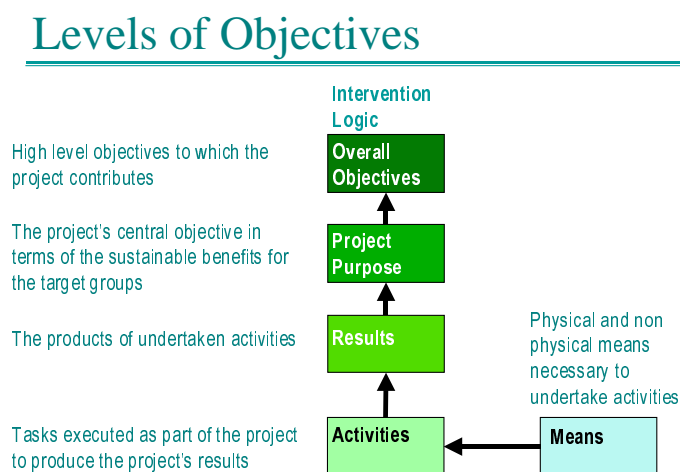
Levels of Objectives

Intervention Logic

High level objectives to which the project contributes

Overall Objectives

The project's central objective in terms of the sustainable benefits for the target groups

Project Purpose

The products of undertaken activities

Results

Physical and non physical means necessary to undertake activities

Tasks executed as part of the project to produce the project's results

Activities

Means